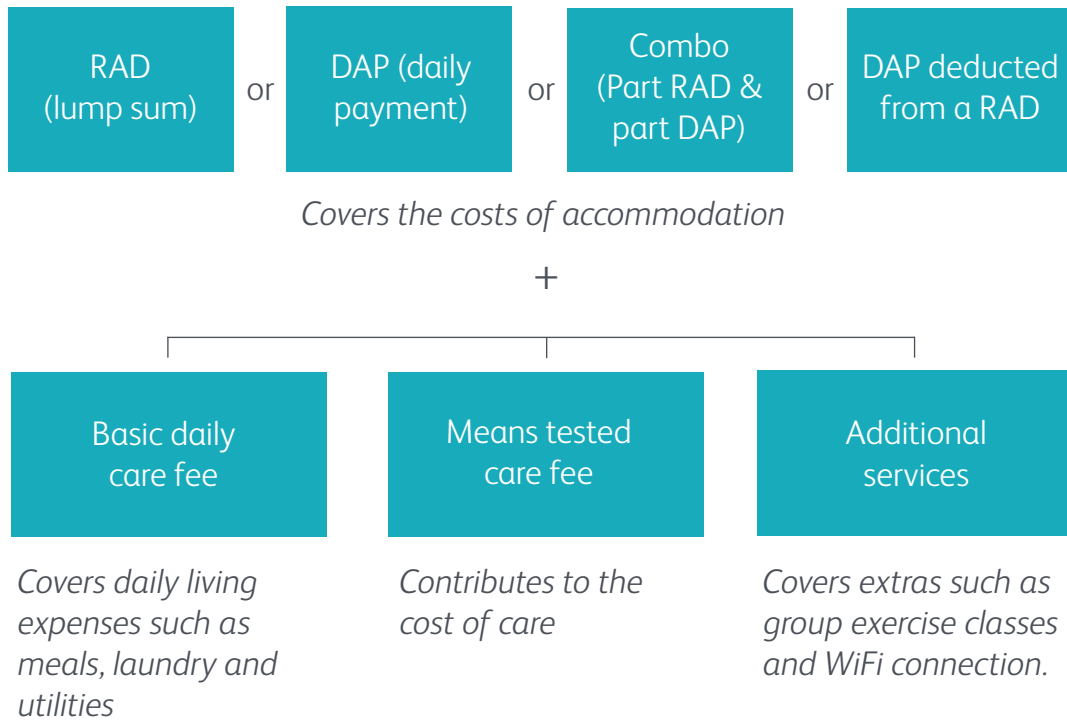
RAD (lump sum)

or

DAP (daily payment)

or

Combo (Part RAD & part DAP)

or

DAP deducted from a RAD

Covers the costs of accommodation

+

Basic daily care fee

Covers daily living expenses such as meals, laundry and utilities

Means tested care fee

Contributes to the cost of care

Additional services

Covers extras such as group exercise classes and WiFi connection.